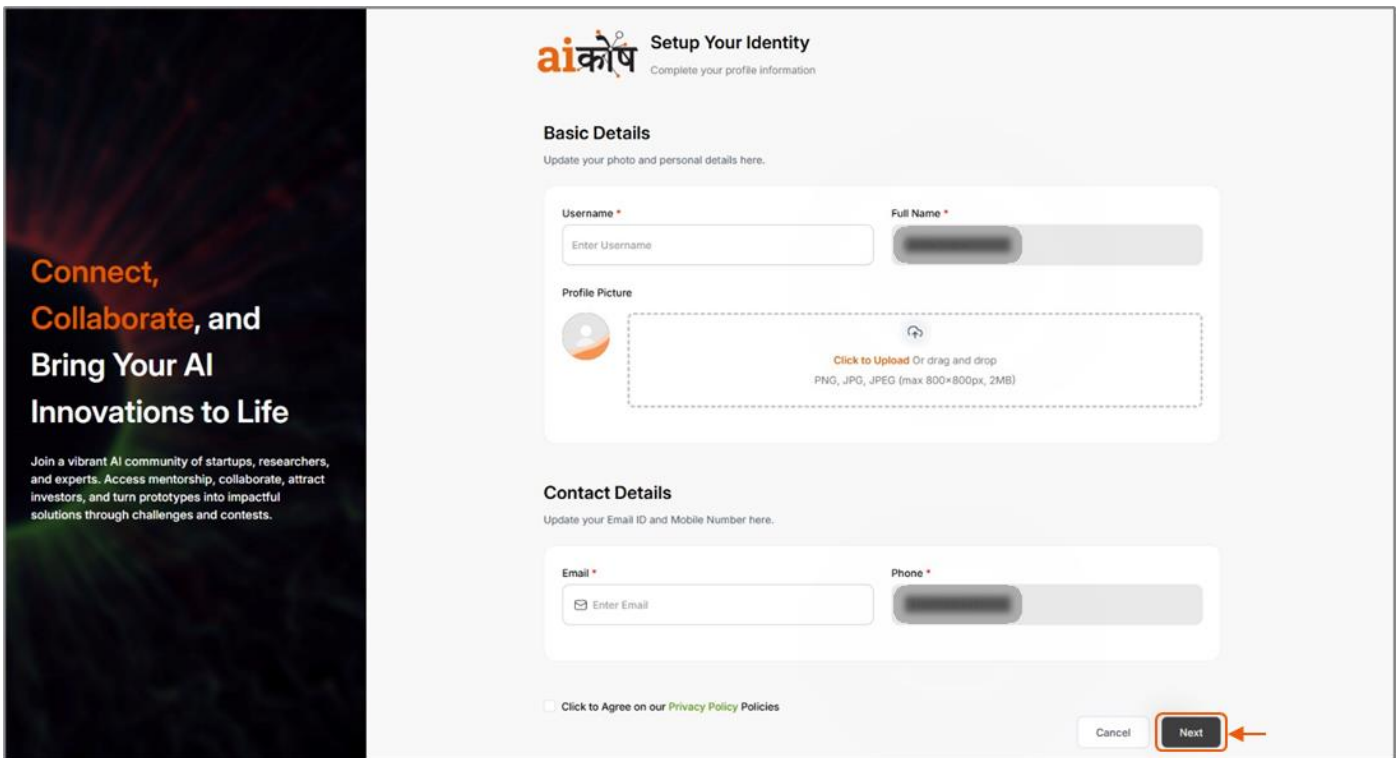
Connect, Collaborate, and Bring Your AI Innovations to Life

Join a vibrant AI community of startups, researchers, and experts. Access mentorship, collaborate, attract investors, and turn prototypes into impactful solutions through challenges and contests.

aiकोष

Setup Your Identity

Complete your profile information

Basic Details

Update your photo and personal details here.

Username *

Enter Username

Full Name *

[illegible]

Profile Picture

Click to Upload Or drag and drop

PNG, JPG, JPEG (max 800×800px, 2MB)

Contact Details

Update your Email ID and Mobile Number here.

Email *

Enter Email

Phone *

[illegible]

Click to Agree on our Privacy Policy Policies

Cancel

Next